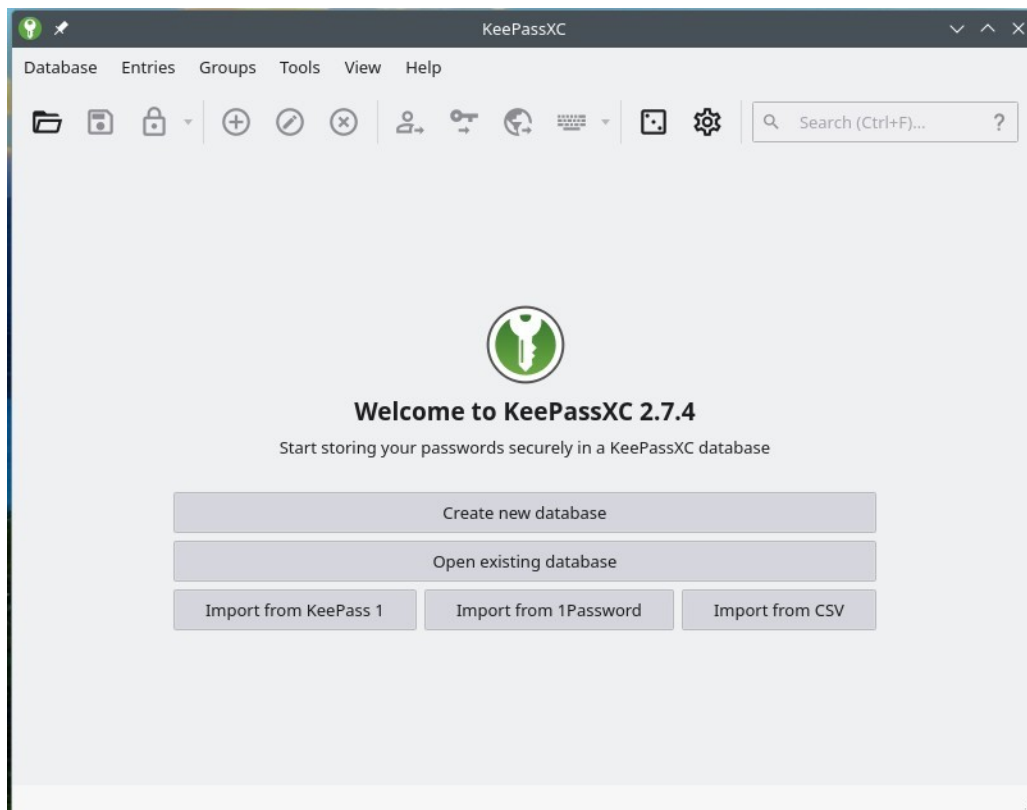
KeePassXC

Database Entries Groups Tools View Help

Search (Ctrl+F)... ?

Welcome to KeePassXC 2.7.4

Start storing your passwords securely in a KeePassXC database

Create new database

Open existing database

Import from KeePass 1

Import from 1Password

Import from CSV